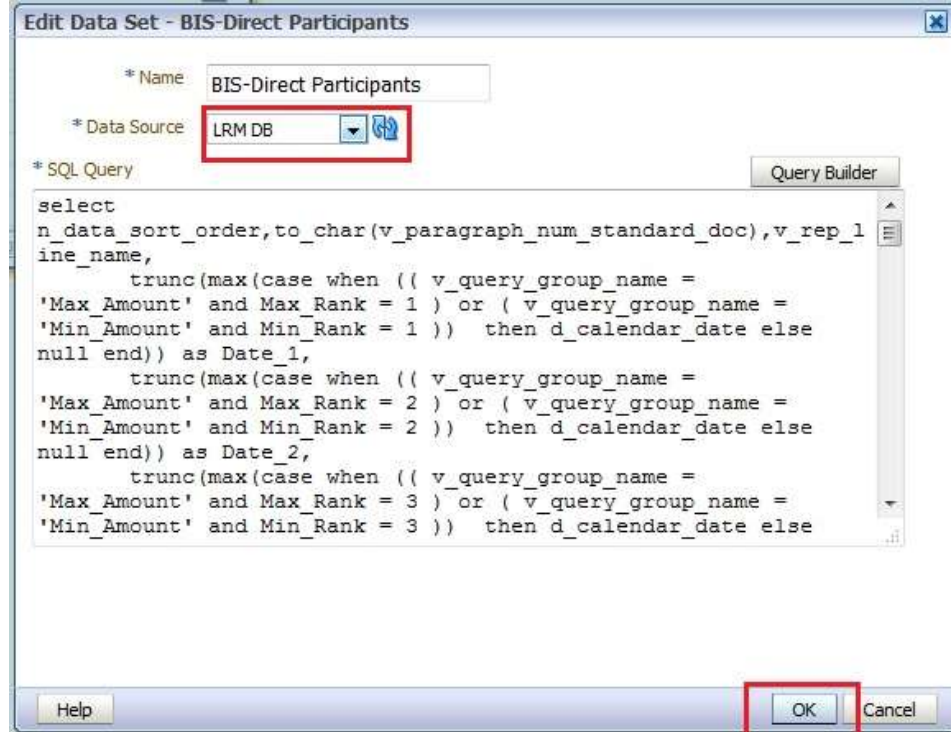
Edit Data Set - BIS-Direct Participants

* Name BIS-Direct Participants

* Data Source LRM DB

* SQL Query

Query Builder

select
n_data_sort_order,to_char(v_paragraph_num_standard_doc),v_rep_line_name,
trunc(max(case when (( v_query_group_name =
'Max_Amount' and Max_Rank = 1 ) or ( v_query_group_name =
'Min_Amount' and Min_Rank = 1 )) then d_calendar_date else
null end)) as Date_1,
trunc(max(case when (( v_query_group_name =
'Max_Amount' and Max_Rank = 2 ) or ( v_query_group_name =
'Min_Amount' and Min_Rank = 2 )) then d_calendar_date else
null end)) as Date_2,
trunc(max(case when (( v_query_group_name =
'Max_Amount' and Max_Rank = 3 ) or ( v_query_group_name =
'Min_Amount' and Min_Rank = 3 )) then d_calendar_date else

Help

OK Cancel